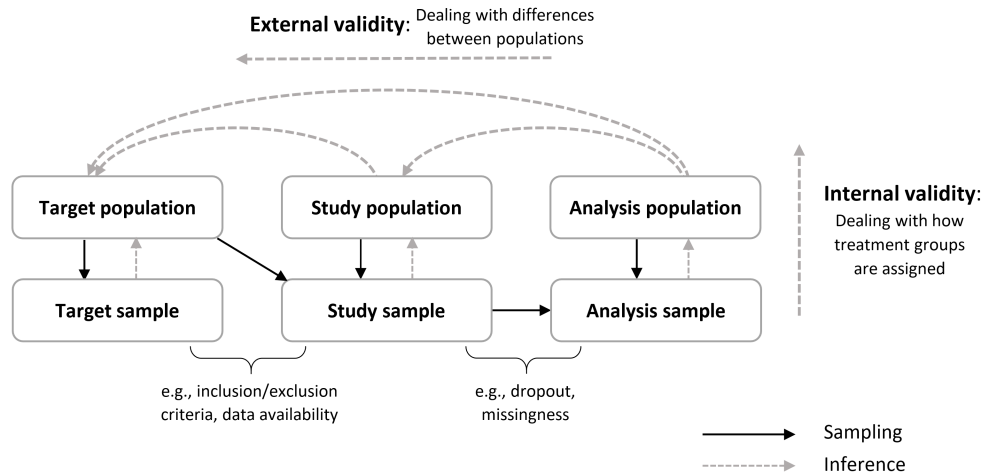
**External validity**: Dealing with differences between populations

Target population

Study population

Analysis population

**Internal validity**: Dealing with how treatment groups are assigned

Target sample

Study sample

Analysis sample

e.g., inclusion/exclusion criteria, data availability

e.g., dropout, missingness

Sampling

Inference